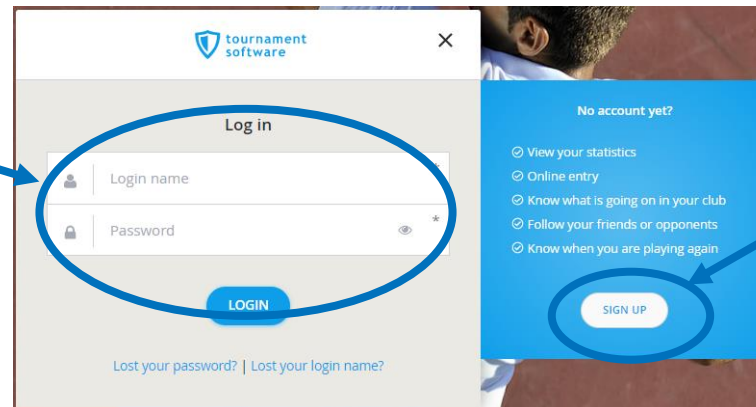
tournament software

×

Log in

Login name *

Password *

LOGIN

Lost your password? | Lost your login name?

No account yet?

View your statistics

Online entry

Know what is going on in your club

Follow your friends or opponents

Know when you are playing again

SIGN UP